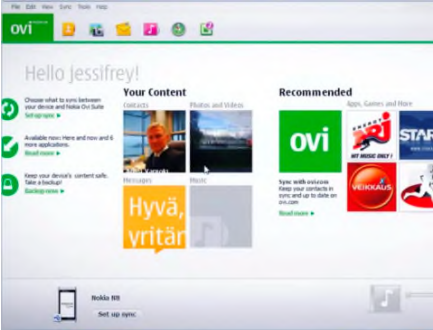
File Edit View Sync Tools Help

ovi

Hello jessifrey!

Choose what to sync between your device and Nokia Ovi Suite
Set up sync ▸

Available now: Here and now and 6 more applications.
Read more ▸

Keep your device's content safe. Take a backup!
Backup now ▸

Your Content

Contacts

Photos and Videos

Messages

Music

Hyvä, yritän

Recommended

Apps, Games and More

ovi

NRJ
HIT MUSIC ONLY!

STAR

VEIKKAUS

Sync with ovi.com
Keep your contacts in sync and up to date on ovi.com
Read more ▸

Nokia N8

Set up sync